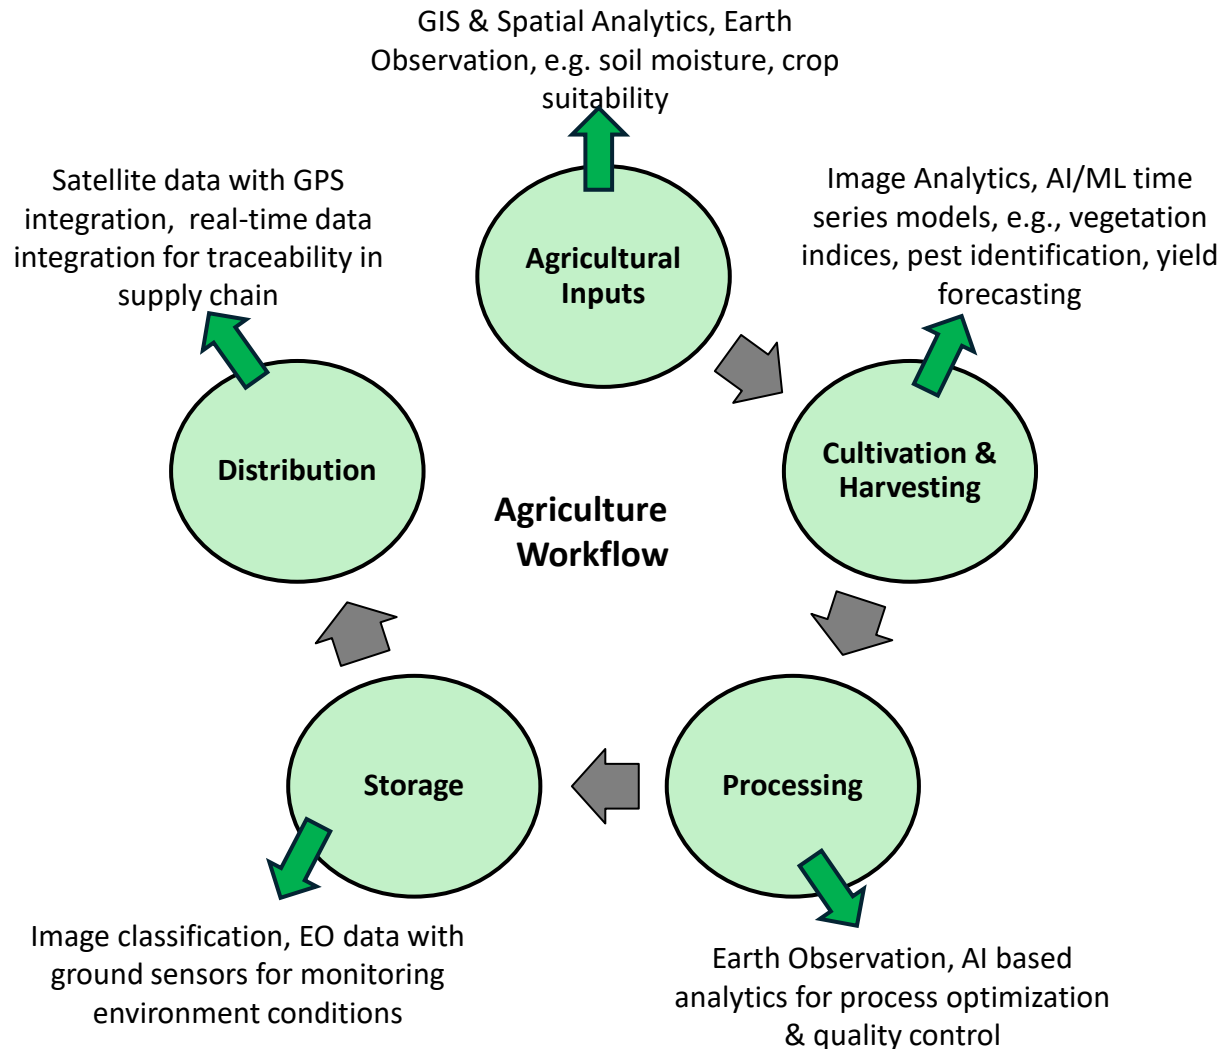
GIS & Spatial Analytics, Earth Observation, e.g. soil moisture, crop suitability

Satellite data with GPS integration, real-time data integration for traceability in supply chain

Agricultural Inputs

Image Analytics, AI/ML time series models, e.g., vegetation indices, pest identification, yield forecasting

Distribution

Agriculture Workflow

Cultivation & Harvesting

Storage

Processing

Image classification, EO data with ground sensors for monitoring environment conditions

Earth Observation, AI based analytics for process optimization & quality control